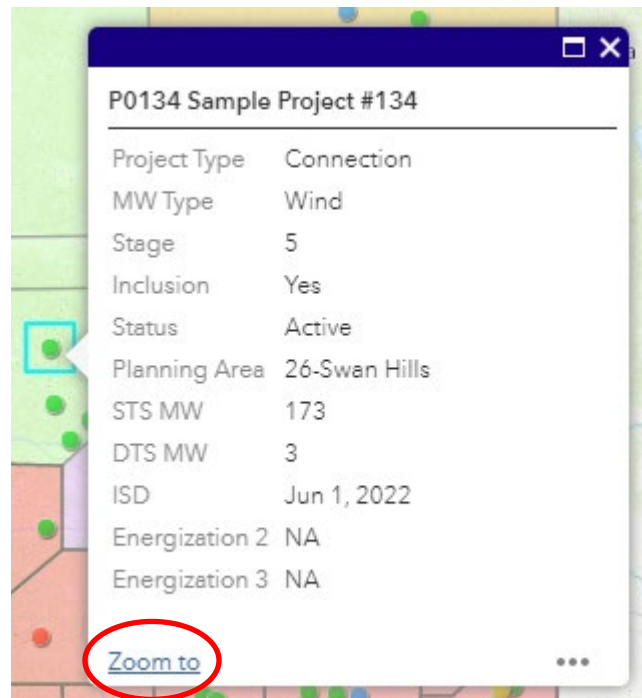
P0134 Sample Project #134

| | |
|---|---|
| Project Type | Connection |
| MW Type | Wind |
| Stage | 5 |
| Inclusion | Yes |
| Status | Active |
| Planning Area | 26-Swan Hills |
| STS MW | 173 |
| DTS MW | 3 |
| ISD | Jun 1, 2022 |
| Energization 2 | NA |
| Energization 3 | NA |

Zoom to